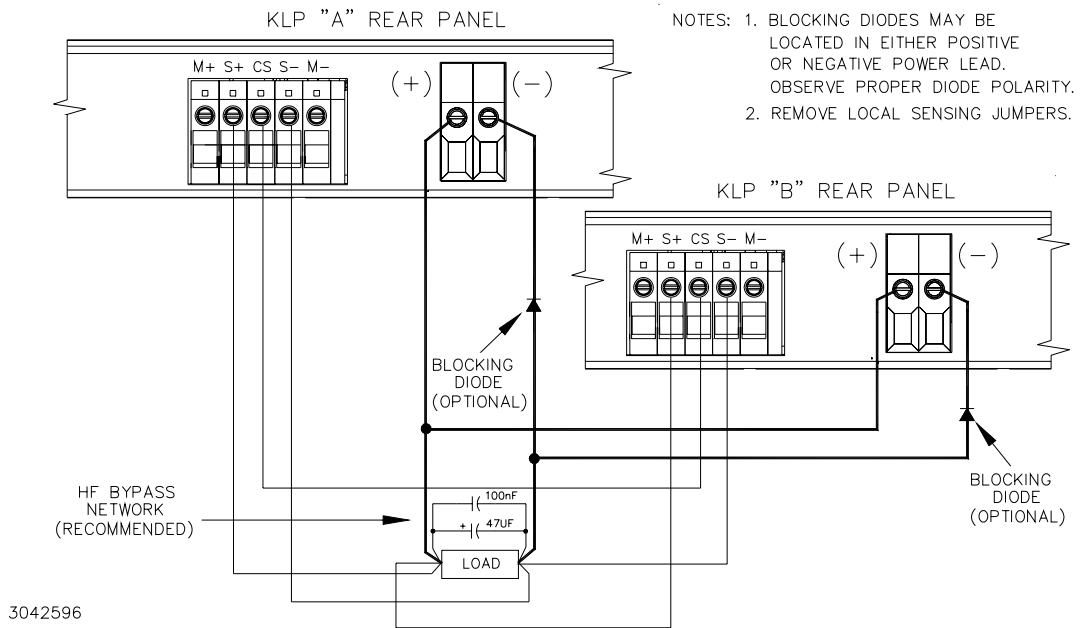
KLP "A" REAR PANEL

NOTES: 1. BLOCKING DIODES MAY BE LOCATED IN EITHER POSITIVE OR NEGATIVE POWER LEAD. OBSERVE PROPER DIODE POLARITY.
2. REMOVE LOCAL SENSING JUMPERS.

M+ S+ CS S- M-

(+) (−)

KLP "B" REAR PANEL

M+ S+ CS S- M-

(+) (−)

BLOCKING DIODE (OPTIONAL)

BLOCKING DIODE (OPTIONAL)

HF BYPASS NETWORK (RECOMMENDED)

100nF

+ 47UF

LOAD

3042596